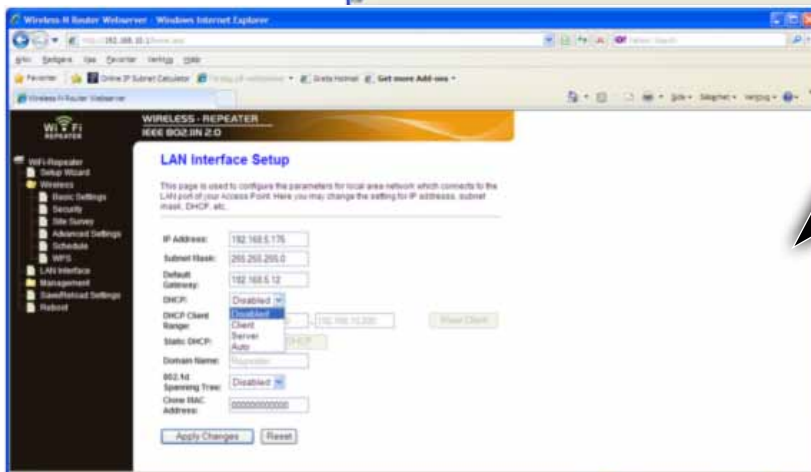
Wireless-N Router Webserver - Windows Internet Explorer

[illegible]

Bestand Bewerken Beeld Favorieten Extra Help

Favorieten Online IP Subnet Calculator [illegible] Gratis Hotmail Get more Add-ons

Wireless-N Router Webserver

Pagina Veiligheid Extra

WiFi REPEATER

WIRELESS - REPEATER
IEEE 802.11N 2.0

WiFi-Repeater
Setup Wizard
Wireless
Basic Settings
Security
Site Survey
Advanced Settings
Schedule
WPS
LAN Interface
Management
Save/Reload Settings
Reboot

LAN Interface Setup

This page is used to configure the parameters for local area network which connects to the LAN port of your Access Point. Here you may change the setting for IP addresss, subnet mask, DHCP, etc..

IP Address: 192.168.5.176
Subnet Mask: 255.255.255.0
Default Gateway: 192.168.5.12
DHCP: Disabled
DHCP Client Range: Disabled Client Server Auto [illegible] - 192.168.10.200 Show Client
Static DHCP: Set Static DHCP
Domain Name: Repeater
802.1d Spanning Tree: Disabled
Clone MAC Address: 000000000000

Apply Changes Reset